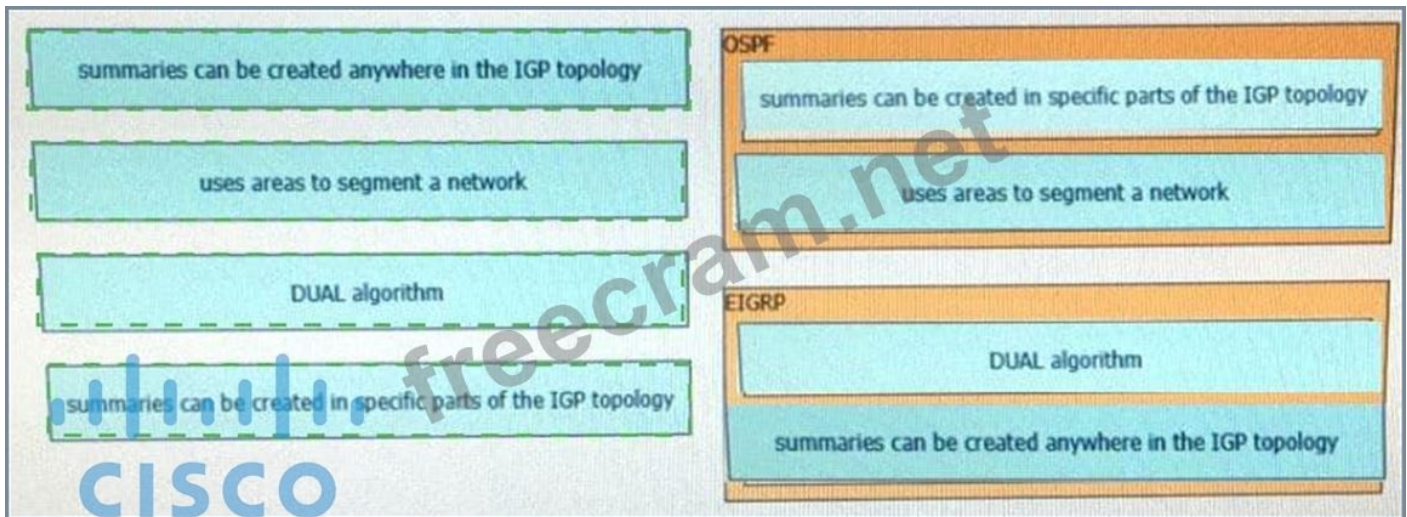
summaries can be created anywhere in the IGP topology

uses areas to segment a network

DUAL algorithm

summaries can be created in specific parts of the IGP topology

OSPF

summaries can be created in specific parts of the IGP topology

uses areas to segment a network

EIGRP

DUAL algorithm

summaries can be created anywhere in the IGP topology

freecram.net

CISCO